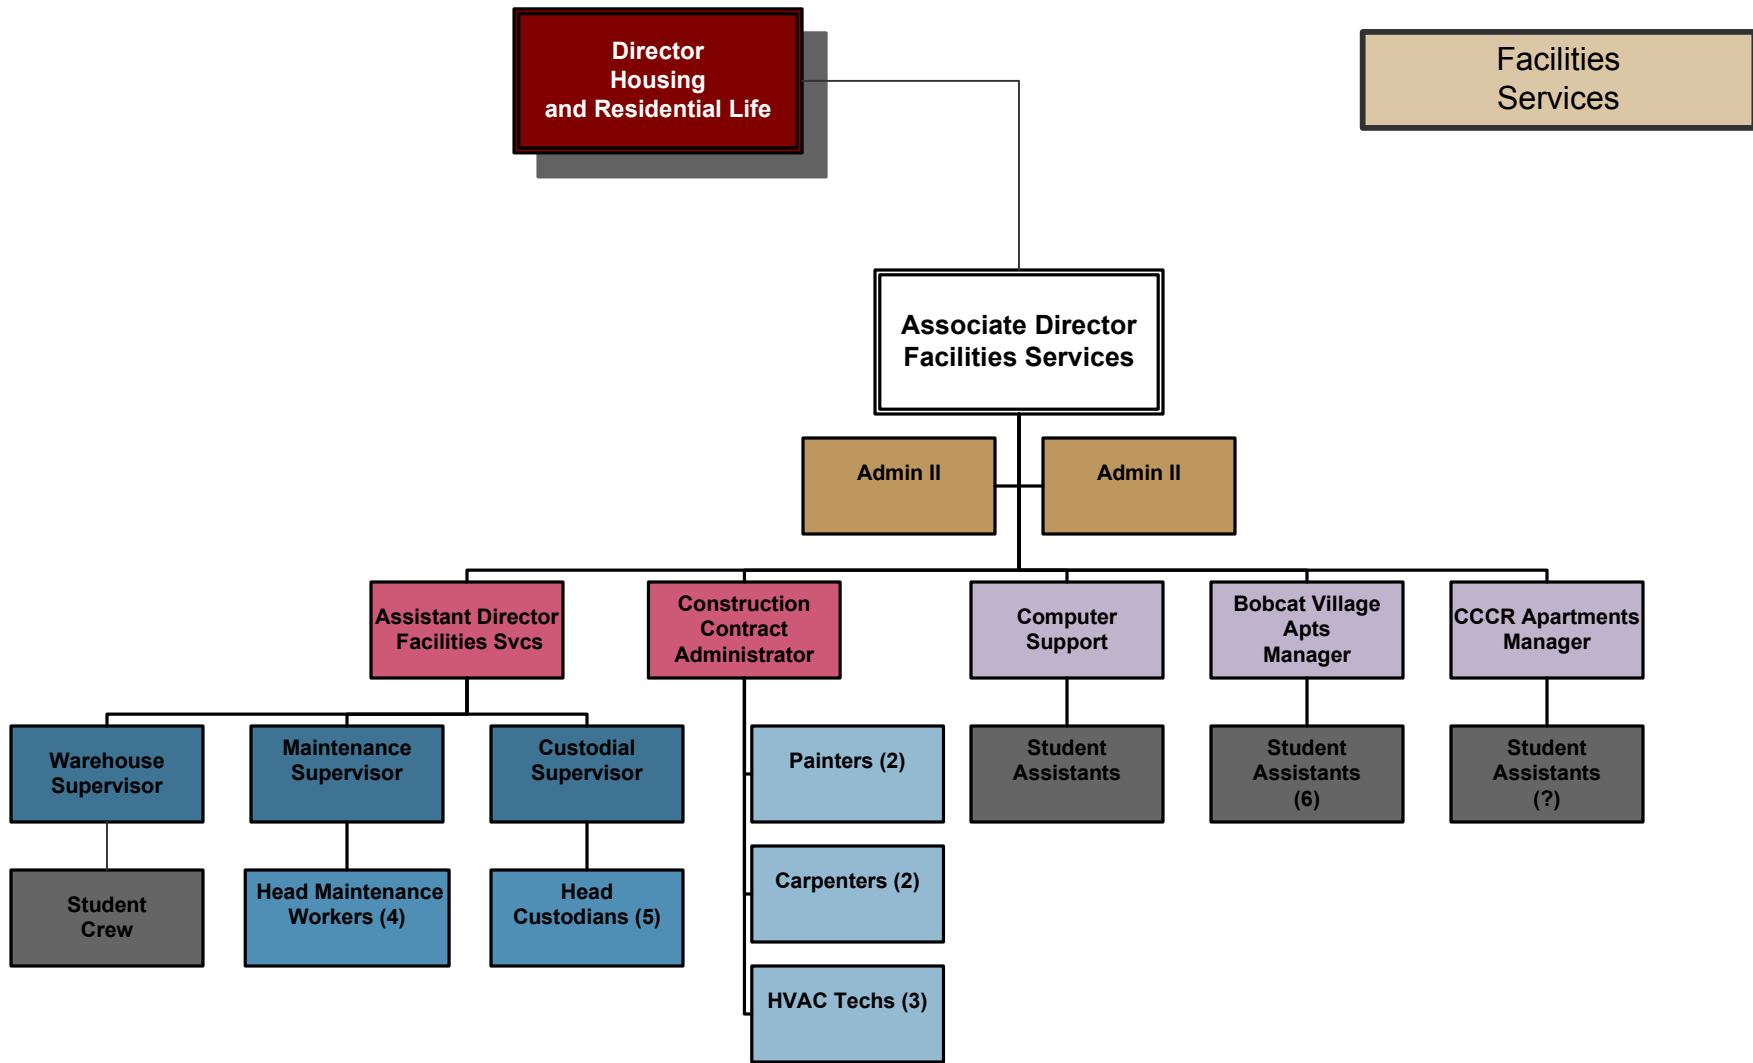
Director Housing and Residential Life

Facilities Services

Associate Director Facilities Services

Admin II

Admin II

Assistant Director Facilities Svcs

Construction Contract Administrator

Computer Support

Bobcat Village Apts Manager

CCCR Apartments Manager

Warehouse Supervisor

Maintenance Supervisor

Custodial Supervisor

Painters (2)

Student Assistants

Student Assistants (6)

Student Assistants (?)

Student Crew

Head Maintenance Workers (4)

Head Custodians (5)

Carpenters (2)

HVAC Techs (3)